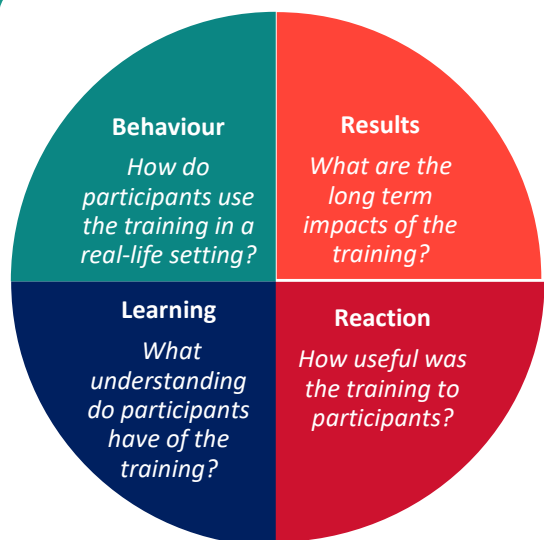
Behaviour
How do participants use the training in a real-life setting?

Results
What are the long term impacts of the training?

Learning
What understanding do participants have of the training?

Reaction
How useful was the training to participants?